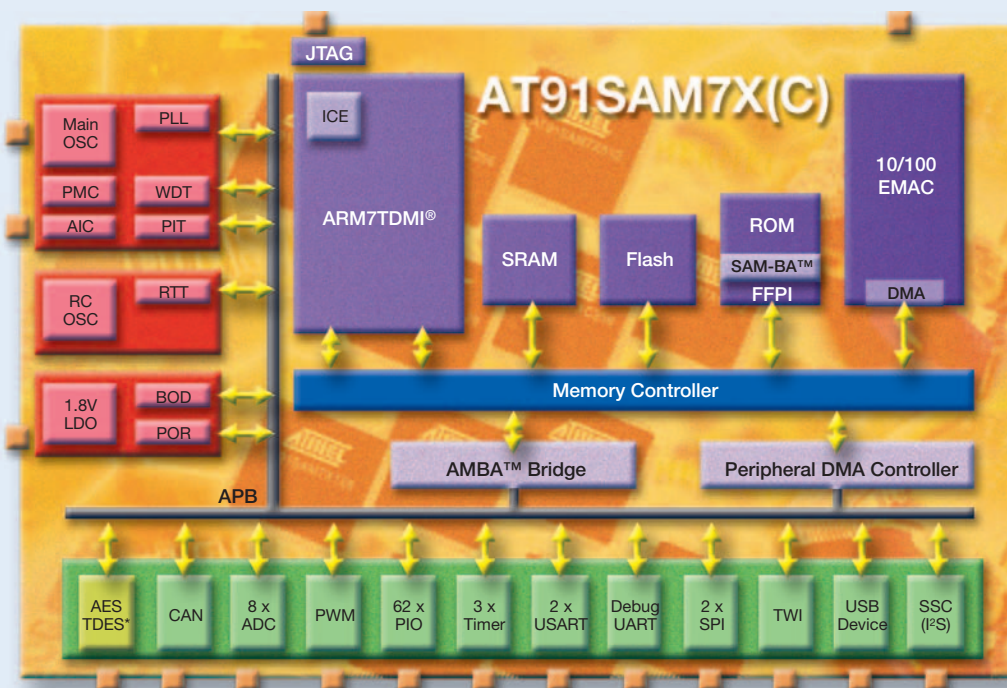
JTAG

AT91SAM7X(C)

Main OSC

PLL

PMC

WDT

AIC

PIT

RC OSC

RTT

1.8V LDO

BOD

POR

ICE

ARM7TDMI®

SRAM

Flash

ROM

SAM-BA™

FFPI

10/100 EMAC

DMA

Memory Controller

AMBA™ Bridge

Peripheral DMA Controller

APB

AES TDES*

CAN

8 x ADC

PWM

62 x PIO

3 x Timer

2 x USART

Debug UART

2 x SPI

TWI

USB Device

SSC ($I^2S$)